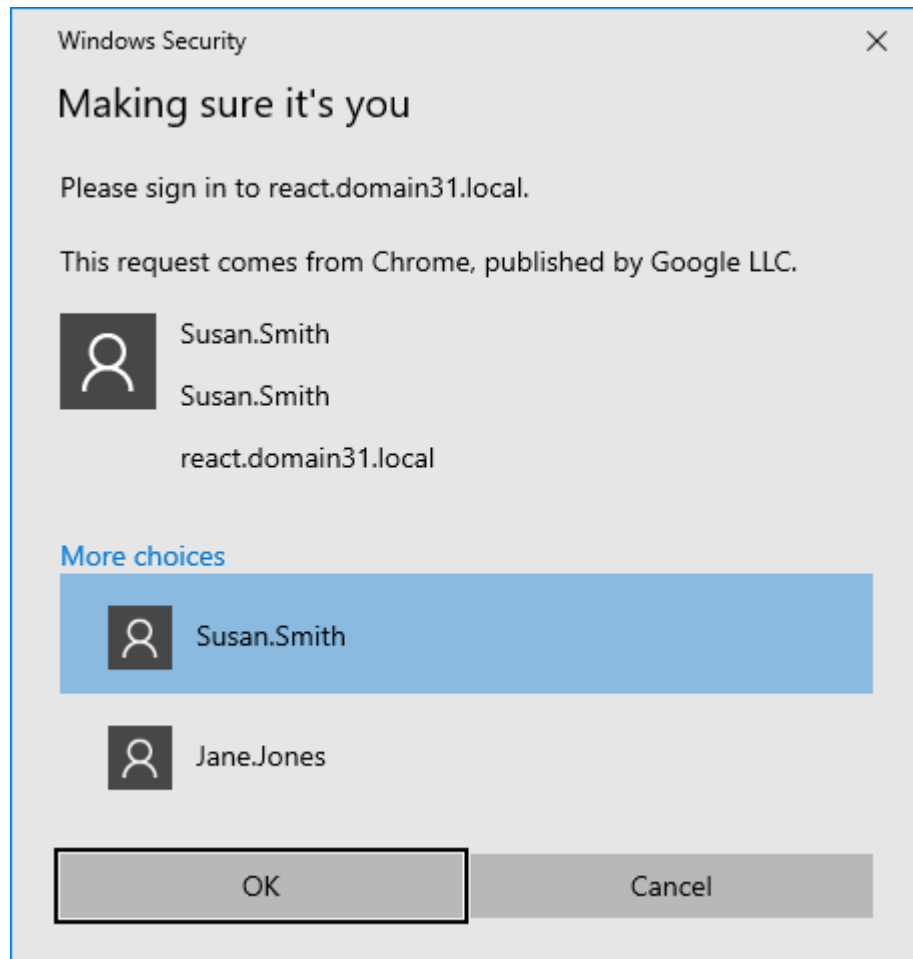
Windows Security

×

Making sure it's you

Please sign in to react.domain31.local.

This request comes from Chrome, published by Google LLC.

Susan.Smith

Susan.Smith

react.domain31.local

More choices

Susan.Smith

Jane.Jones

OK

Cancel